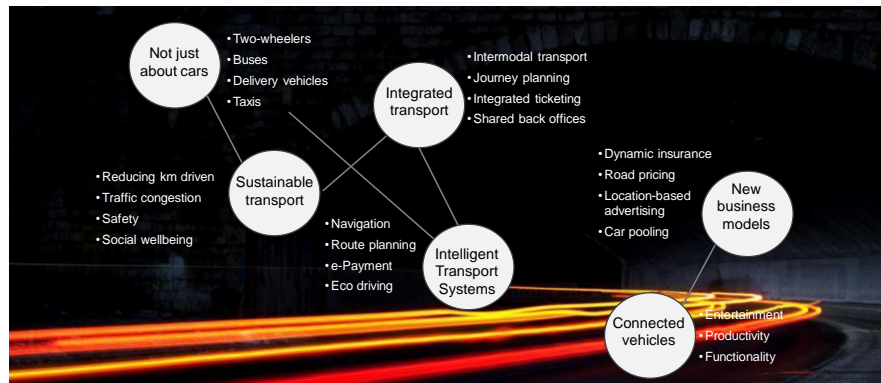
Not just about cars

• Two-wheelers
• Buses
• Delivery vehicles
• Taxis

Integrated transport

• Intermodal transport
• Journey planning
• Integrated ticketing
• Shared back offices

• Reducing km driven
• Traffic congestion
• Safety
• Social wellbeing

Sustainable transport

• Navigation
• Route planning
• e-Payment
• Eco driving

Intelligent Transport Systems

• Dynamic insurance
• Road pricing
• Location-based advertising
• Car pooling

New business models

Connected vehicles

• Entertainment
• Productivity
• Functionality